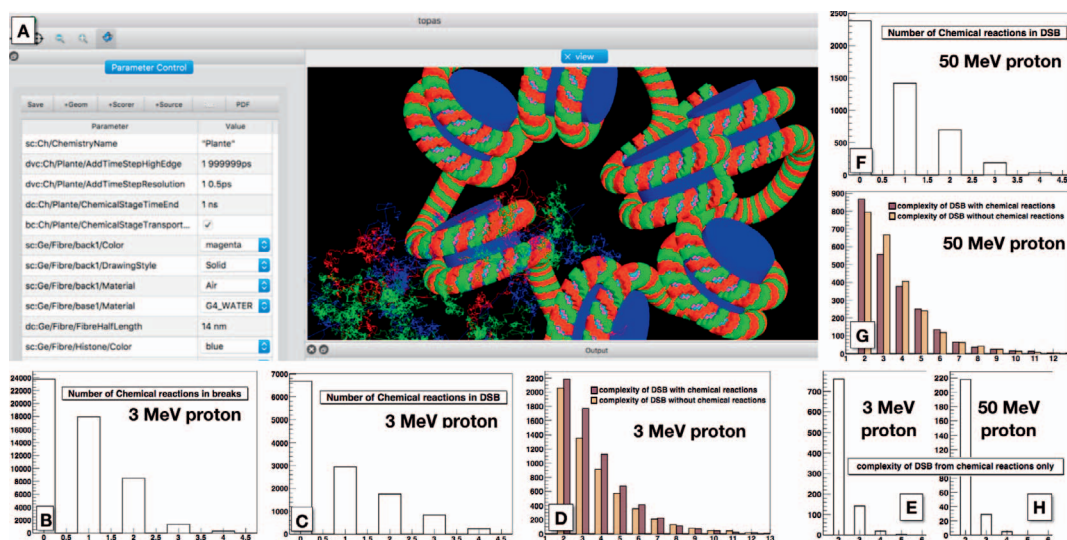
A

topas

Parameter Control

Save +Geom +Scorer +Source ... PDF

| Parameter | Value |
|---|---|
| sc:Ch/ChemistryName | "Plante" |
| dvc:Ch/Plante/AddTimeStepHighEdge | 1 999999ps |
| dvc:Ch/Plante/AddTimeStepResolution | 1 0.5ps |
| dc:Ch/Plante/ChemicalStageTimeEnd | 1 ns |
| bc:Ch/Plante/ChemicalStageTransport... | ✓ |
| sc:Ge/Fibre/back1/Color | magenta |
| sc:Ge/Fibre/back1/DrawingStyle | Solid |
| sc:Ge/Fibre/back1/Material | Air |
| sc:Ge/Fibre/base1/Material | G4_WATER |
| dc:Ge/Fibre/FibreHalfLength | 14 nm |
| sc:Ge/Fibre/Histone/Color | blue |

× view

Output

Number of Chemical reactions in DSB
50 MeV proton
F
0 0.5 1 1.5 2 2.5 3 3.5 4 4.5
2500 2000 1500 1000 500 0

complexity of DSB with chemical reactions
complexity of DSB without chemical reactions
50 MeV proton
G
900 800 700 600 500 400 300 200 100 0
2 3 4 5 6 7 8 9 10 11 12

Number of Chemical reactions in breaks
3 MeV proton
B
24000 22000 20000 18000 16000 14000 12000 10000 8000 6000 4000 2000 0
0 0.5 1 1.5 2 2.5 3 3.5 4 4.5

Number of Chemical reactions in DSB
3 MeV proton
C
7000 6000 5000 4000 3000 2000 1000 0
0 0.5 1 1.5 2 2.5 3 3.5 4 4.5

complexity of DSB with chemical reactions
complexity of DSB without chemical reactions
3 MeV proton
D
2200 2000 1800 1600 1400 1200 1000 800 600 400 200 0
1 2 3 4 5 6 7 8 9 10 11 12 13

3 MeV proton
50 MeV proton
complexity of DSB from chemical reactions only
E
H
700 600 500 400 300 200 100 0
220 200 180 160 140 120 100 80 60 40 20 0
2 3 4 5 6
2 3 4 5 6